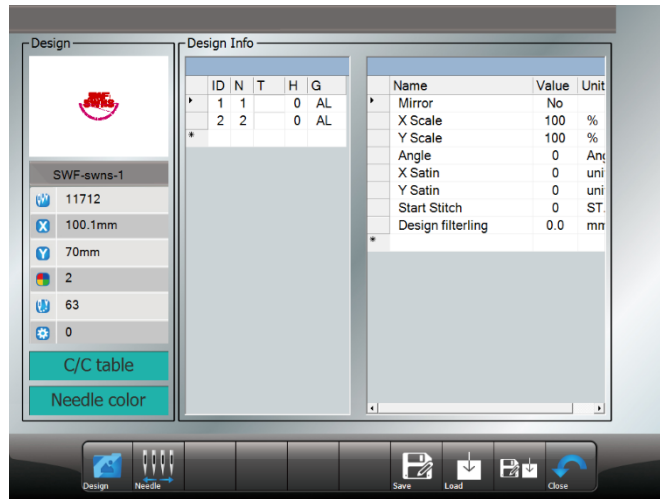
Design

SWF

SWF-swns-1

11712

100.1mm

70mm

2

63

0

C/C table

Needle color

Design Info

| ID | N | T | H | G |
|---|---|---|---|---|
| 1 | 1 | | 0 | AL |
| 2 | 2 | | 0 | AL |
| * | | | | |

| Name | Value | Unit |
|---|---|---|
| Mirror | No | |
| X Scale | 100 | % |
| Y Scale | 100 | % |
| Angle | 0 | Ang |
| X Satin | 0 | uni |
| Y Satin | 0 | uni |
| Start Stitch | 0 | ST. |
| Design filterling | 0.0 | mm |
| * | | |

Design Needle Save Load Close